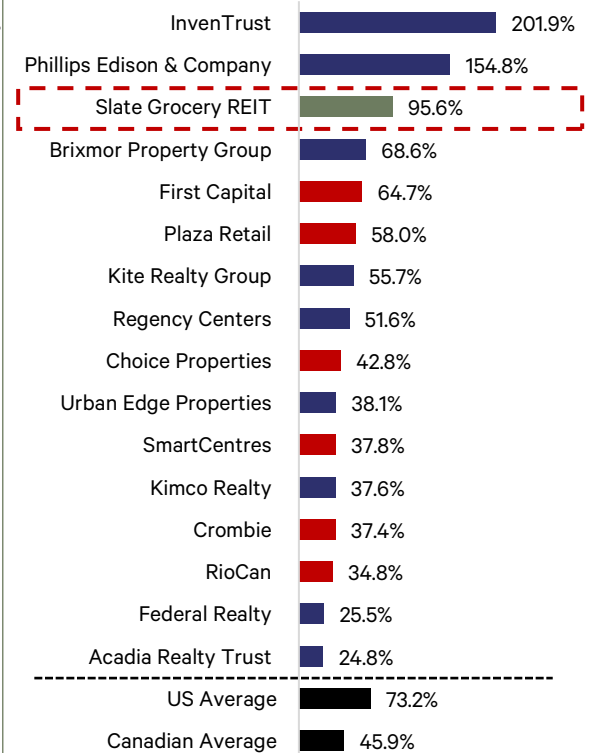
| | |
|---|---|
| InvenTrust | 201.9% |
| Phillips Edison & Company | 154.8% |
| Slate Grocery REIT | 95.6% |
| Brixmor Property Group | 68.6% |
| First Capital | 64.7% |
| Plaza Retail | 58.0% |
| Kite Realty Group | 55.7% |
| Regency Centers | 51.6% |
| Choice Properties | 42.8% |
| Urban Edge Properties | 38.1% |
| SmartCentres | 37.8% |
| Kimco Realty | 37.6% |
| Crombie | 37.4% |
| RioCan | 34.8% |
| Federal Realty | 25.5% |
| Acadia Realty Trust | 24.8% |
| US Average | 73.2% |
| Canadian Average | 45.9% |